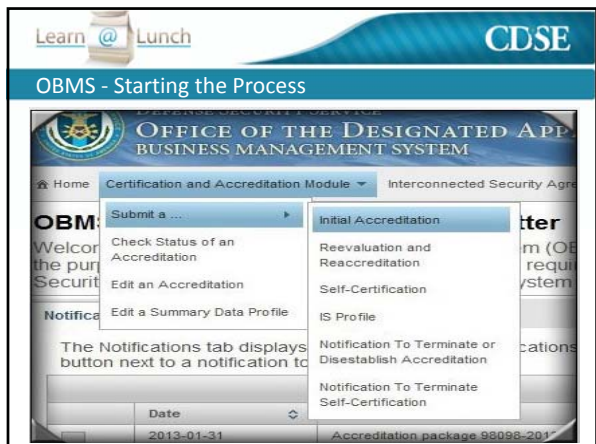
Learn @ Lunch

CDSE

OBMS - Starting the Process

DEFENSE SECURITY SERVICE

OFFICE OF THE DESIGNATED APP

BUSINESS MANAGEMENT SYSTEM

Home | Certification and Accreditation Module | Interconnected Security Agre

OBM | tter

Welco | m (OE

the pur | requi

Securit | ystem

Submit a ...

Check Status of an Accreditation

Edit an Accreditation

Edit a Summary Data Profile

Initial Accreditation

Reevaluation and Reaccreditation

Self-Certification

IS Profile

Notification To Terminate or Disestablish Accreditation

Notification To Terminate Self-Certification

Notifica

The Notifications tab displays | cations

button next to a notification to

Date

2013-01-31

Accreditation package 98098-201